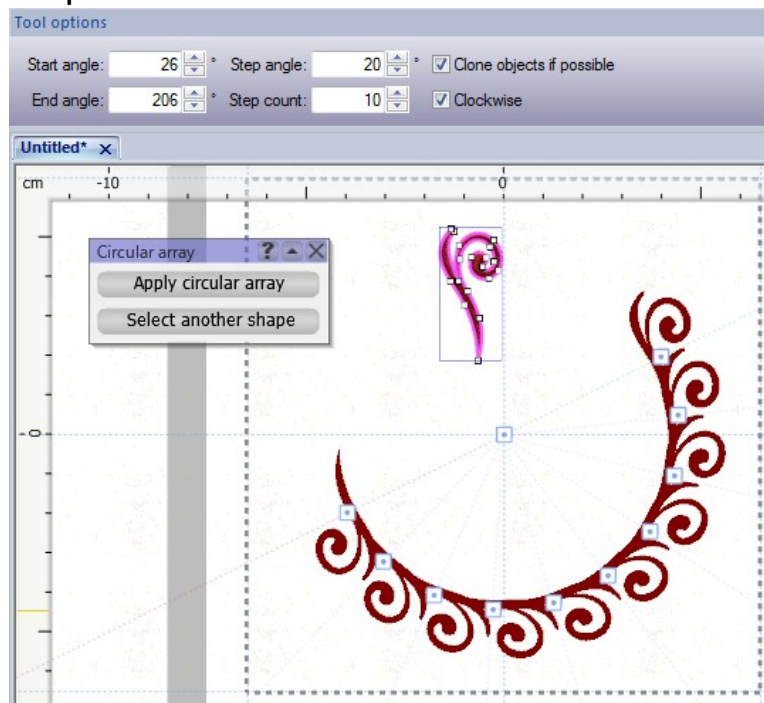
Tool options

Start angle: 26 ° Step angle: 20 ° Clone objects if possible

End angle: 206 ° Step count: 10 Clockwise

Untitled* ×

cm -10 0

0

Circular array ? ▲ ×

Apply circular array

Select another shape